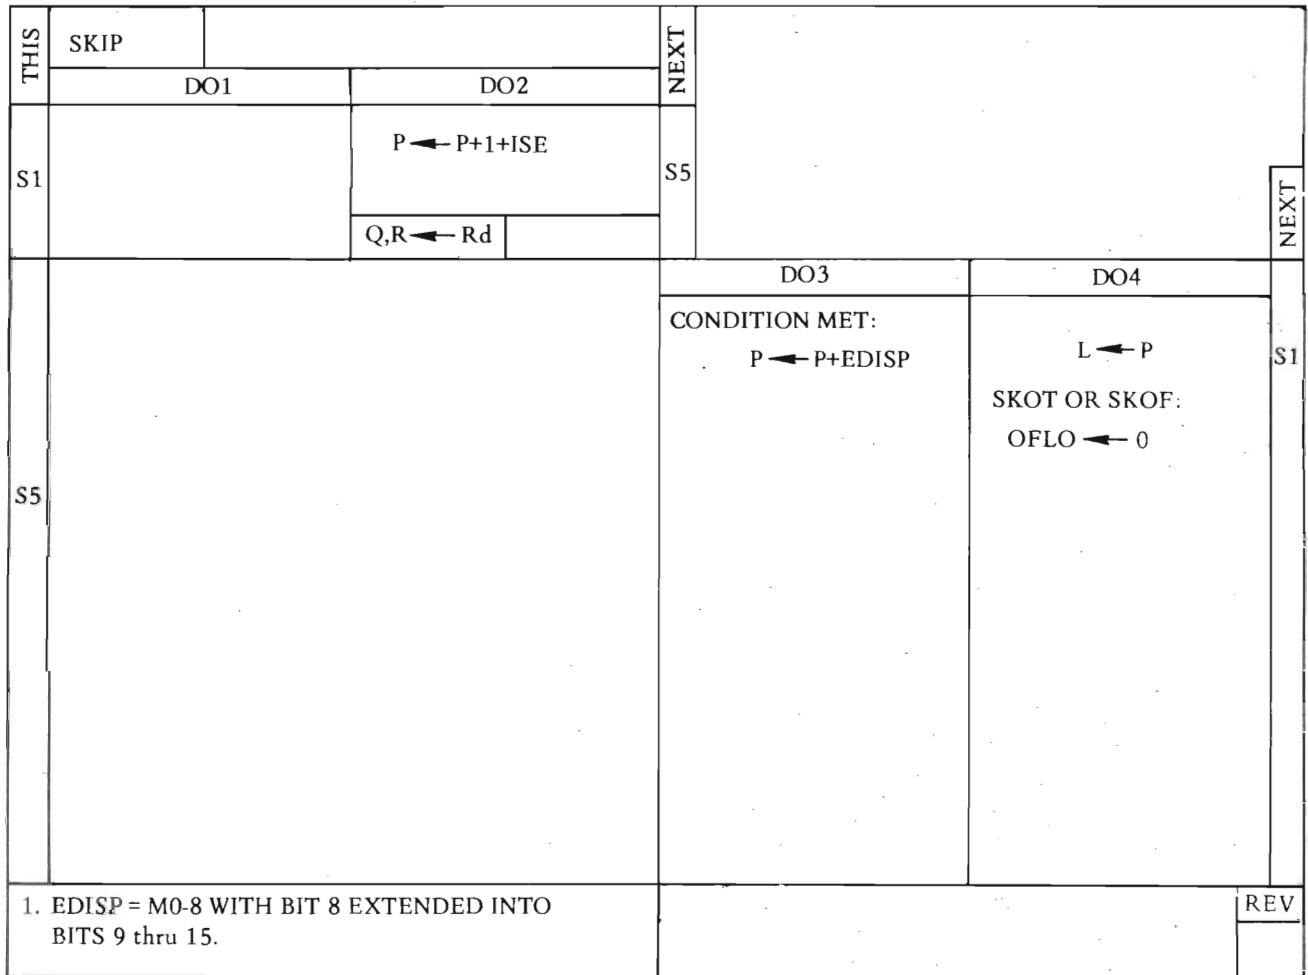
THIS

SKIP

NEXT

DO1

DO2

S1

$P \leftarrow P+1+ISE$

$Q,R \leftarrow Rd$

S5

NEXT

S5

DO3

CONDITION MET:

$P \leftarrow P+EDISP$

DO4

$L \leftarrow P$

SKOT OR SKOF:

$OFLO \leftarrow 0$

S1

1. EDISP = M0-8 WITH BIT 8 EXTENDED INTO BITS 9 thru 15.

REV